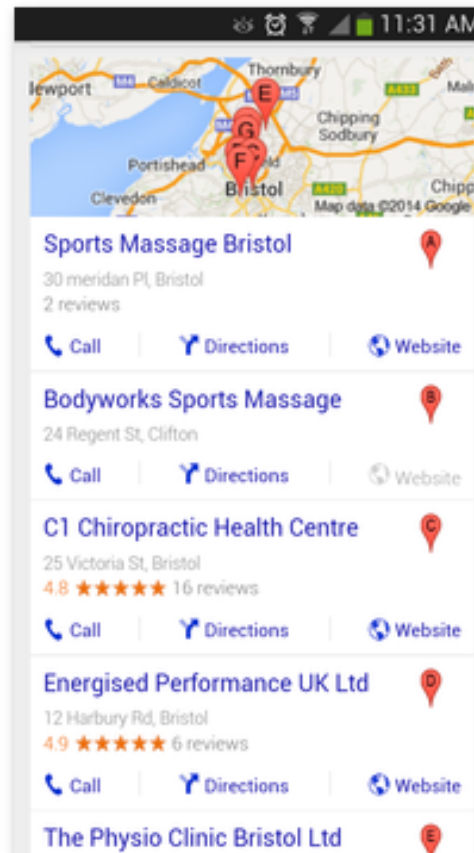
11:31 AM

lewport
Thornbury
E
Chipping Sodbury
G
Portishead
F
Clevedon
Bristol
Chipp
Map data ©2014 Google

Sports Massage Bristol
A
30 meridan Pl, Bristol
2 reviews
Call
Directions
Website

Bodyworks Sports Massage
B
24 Regent St, Clifton
Call
Directions
Website

C1 Chiropractic Health Centre
C
25 Victoria St, Bristol
4.8 ★★★★★ 16 reviews
Call
Directions
Website

Energised Performance UK Ltd
D
12 Harbury Rd, Bristol
4.9 ★★★★★ 6 reviews
Call
Directions
Website

The Physio Clinic Bristol Ltd
E